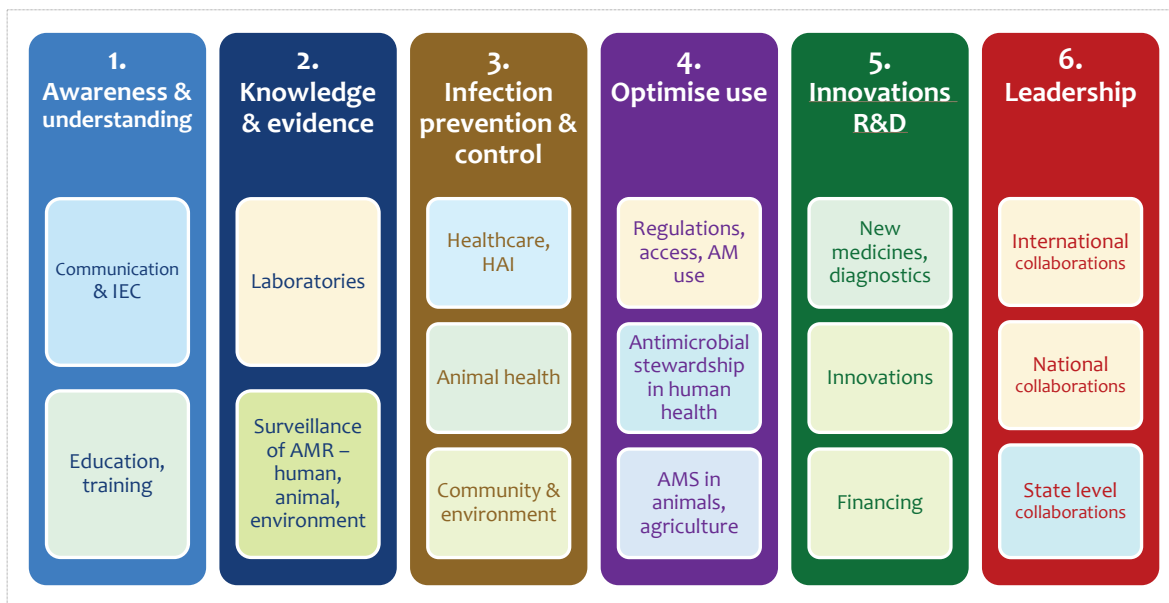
1. Awareness & understanding

Communication & IEC

Education, training

2. Knowledge & evidence

Laboratories

Surveillance of AMR – human, animal, environment

3. Infection prevention & control

Healthcare, HAI

Animal health

Community & environment

4. Optimise use

Regulations, access, AM use

Antimicrobial stewardship in human health

AMS in animals, agriculture

5. Innovations R&D

New medicines, diagnostics

Innovations

Financing

6. Leadership

International collaborations

National collaborations

State level collaborations